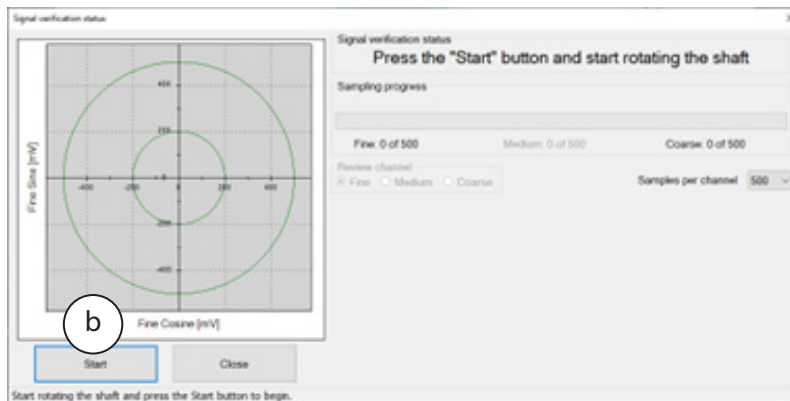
Signal verification status

Signal verification status

Press the "Start" button and start rotating the shaft

Sampling progress

Fine: 0 of 500

Medium: 0 of 500

Coarse: 0 of 500

Review channel

Fine

Medium

Coarse

Samples per channel

500

400

200

0

-200

-400

-400

-200

0

200

400

Fine Sine [mV]

Fine Cosine [mV]

b

Start

Close

Start rotating the shaft and press the Start button to begin.